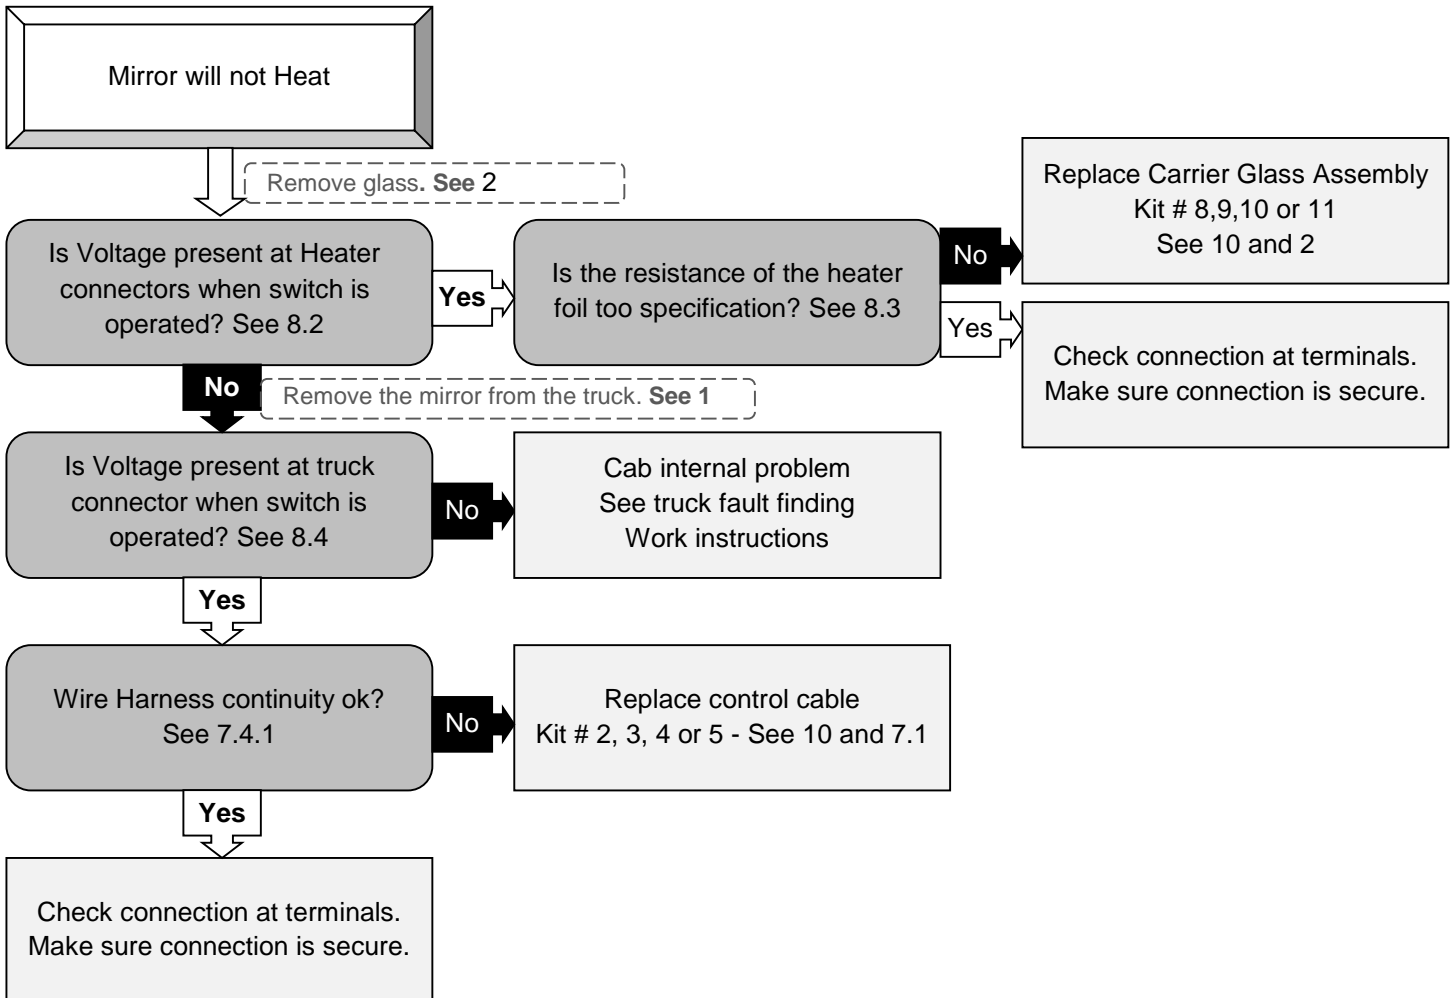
Mirror will not Heat

Remove glass. See 2

Is Voltage present at Heater connectors when switch is operated? See 8.2

Yes

Is the resistance of the heater foil too specification? See 8.3

No

Replace Carrier Glass Assembly
Kit # 8,9,10 or 11
See 10 and 2

Yes

Check connection at terminals. Make sure connection is secure.

No

Remove the mirror from the truck. See 1

Is Voltage present at truck connector when switch is operated? See 8.4

No

Cab internal problem
See truck fault finding
Work instructions

Yes

Wire Harness continuity ok? See 7.4.1

No

Replace control cable
Kit # 2, 3, 4 or 5 - See 10 and 7.1

Yes

Check connection at terminals. Make sure connection is secure.